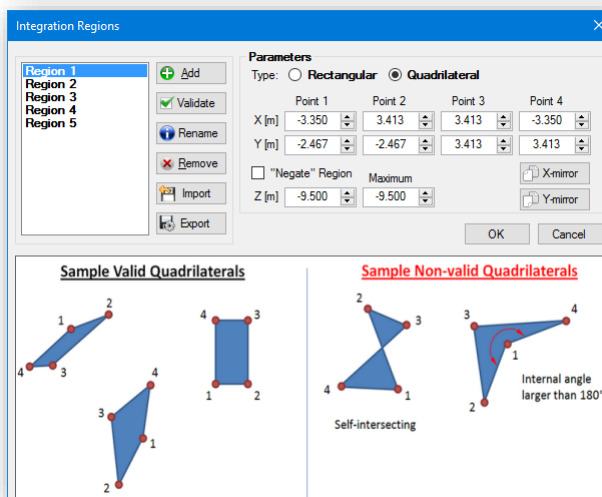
Integration Regions

Region 1
Region 2
Region 3
Region 4
Region 5

Add
Validate
Rename
Remove
Import
Export

Parameters
Type: Rectangular Quadrilateral

| | Point 1 | Point 2 | Point 3 | Point 4 |
|---|---|---|---|---|
| X [m] | -3.350 | 3.413 | 3.413 | -3.350 |
| Y [m] | -2.467 | -2.467 | 3.413 | 3.413 |

"Negate" Region
Maximum
Z [m] -9.500 -9.500

X-mirror
Y-mirror

OK
Cancel

Sample Valid Quadrilaterals
1 2 4 3
4 3 1 2
4 3 1 2

Sample Non-valid Quadrilaterals
2 3 4 1
Self-intersecting
3 4 1 2
Internal angle larger than 180°